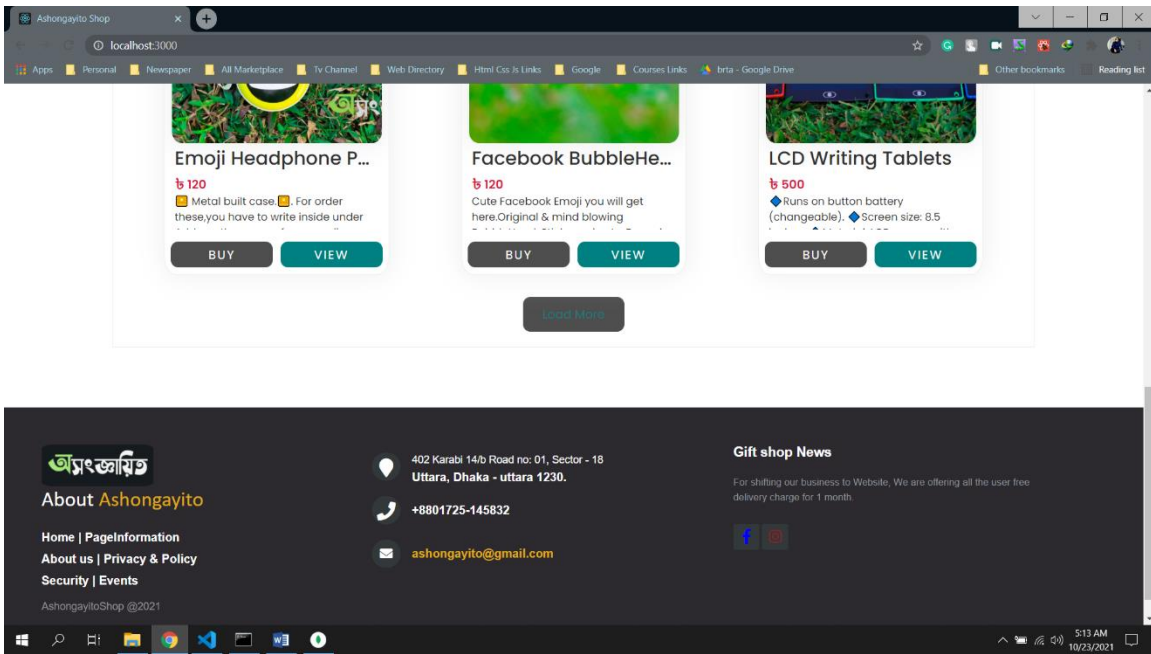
Ashongayito Shop

localhost:3000

Apps Personal Newspaper All Marketplace Tv Channel Web Directory Html Css Js Links Google Courses Links brta - Google Drive Other bookmarks Reading list

Emoji Headphone P...
৳ 120
Metal built case. For order these,you have to write inside under
BUY VIEW

Facebook BubbleHe...
৳ 120
Cute Facebook Emoji you will get here.Original & mind blowing
BUY VIEW

LCD Writing Tablets
৳ 500
Runs on button battery (changeable). Screen size: 8.5
BUY VIEW

Load More

অসংজ্ঞায়িত
About Ashongayito

Home | PageInformation
About us | Privacy & Policy
Security | Events

AshongayitoShop @2021

402 Karabi 14/b Road no: 01, Sector - 18
Uttara, Dhaka - uttara 1230.

+8801725-145832

ashongayito@gmail.com

Gift shop News

For shifting our business to Website, We are offering all the user free delivery charge for 1 month.

5:13 AM
10/23/2021